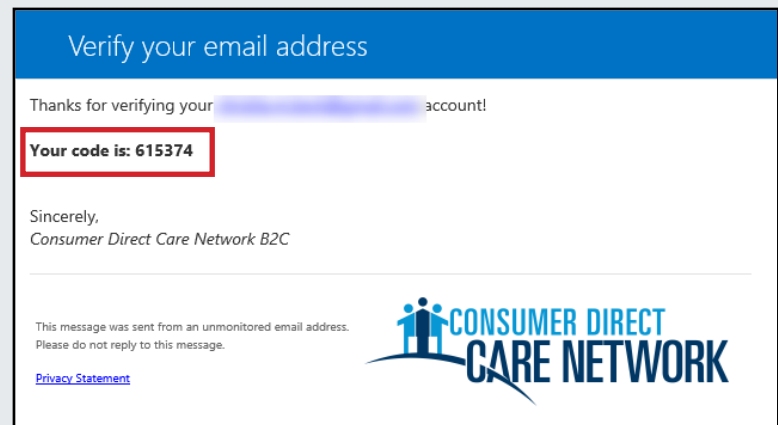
Verify your email address

Thanks for verifying your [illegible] account!

**Your code is: 615374**

Sincerely,
*Consumer Direct Care Network B2C*

This message was sent from an unmonitored email address. Please do not reply to this message.

Privacy Statement

CONSUMER DIRECT CARE NETWORK